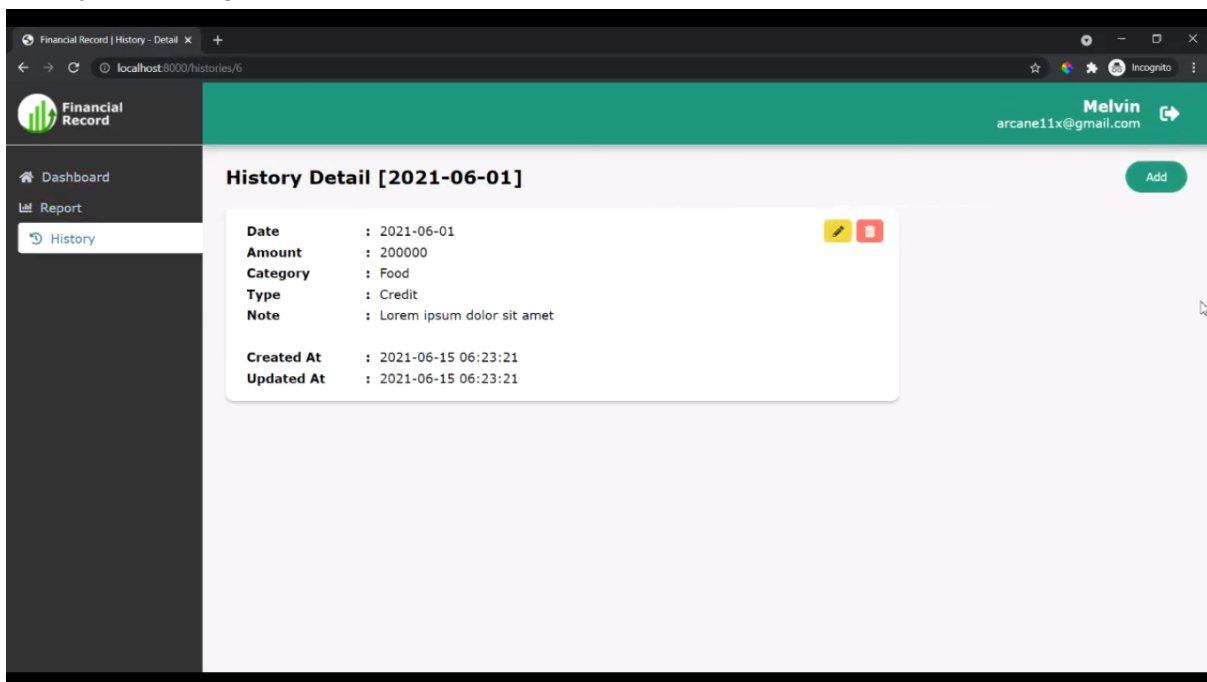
Financial Record | History - Detail ×
localhost:8000/histories/6
Incognito

Financial Record

Melvin
arcane11x@gmail.com

Dashboard
Report
History

History Detail [2021-06-01]

Add

| | |
|---|---|
| Date | : 2021-06-01 |
| Amount | : 200000 |
| Category | : Food |
| Type | : Credit |
| Note | : Lorem ipsum dolor sit amet |
| Created At | : 2021-06-15 06:23:21 |
| Updated At | : 2021-06-15 06:23:21 |